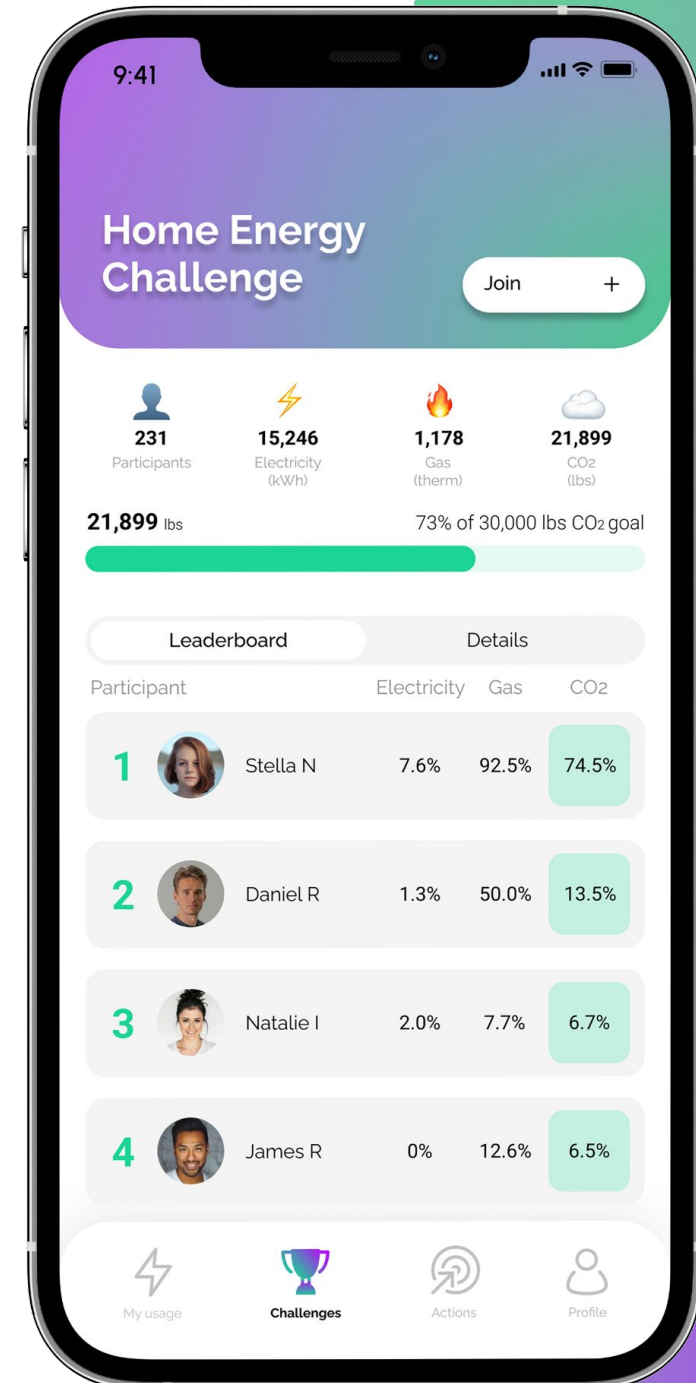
9:41

Home Energy Challenge

Join +

231
Participants

15,246
Electricity
(kWh)

1,178
Gas
(therm)

21,899
$CO_2$
(lbs)

21,899 lbs

73% of 30,000 lbs $CO_2$ goal

Leaderboard

Details

| Participant | | Electricity | Gas | $CO_2$ |
|---|---|---|---|---|
| 1 | Stella N | 7.6% | 92.5% | 74.5% |
| 2 | Daniel R | 1.3% | 50.0% | 13.5% |
| 3 | Natalie I | 2.0% | 7.7% | 6.7% |
| 4 | James R | 0% | 12.6% | 6.5% |

My usage

Challenges

Actions

Profile